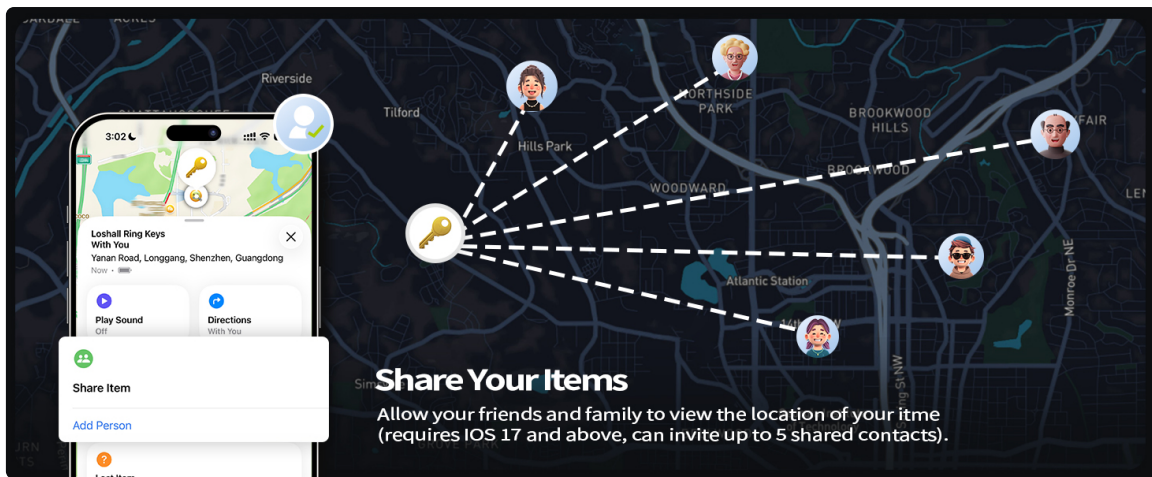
Riverside

Tilford

Hills Park

NORTHSIDE PARK

BROOKWOOD HILLS

BROOKWOOD

WOODWARD

Atlantic Station

Monroe Dr NE

3:02

Loshall Ring Keys With You

Yanan Road, Longgang, Shenzhen, Guangdong

Now ·

Play Sound

Off

Directions

With You

Share Item

Add Person

Share Your Items

Allow your friends and family to view the location of your itme (requires IOS 17 and above, can invite up to 5 shared contacts).